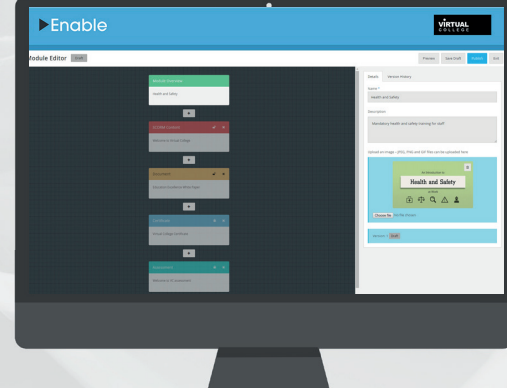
Enable

VIRTUAL COLLEGE

Module Editor Draft

Preview Save Draft Publish Exit

Module Overview
Health and Safety

SCORM Content
Welcome to Virtual College

Quiz/Assessment
Education Guidelines (Multi Page)

Certificate
Virtual College Certificate

Assessment
Welcome to VC assessment

Details Version History

Name *
Health and Safety

Description
Mandatory health and safety training for staff

Upload an image - JPEG, PNG and GIF files can be uploaded here

Health and Safety

Choose file No file chosen

Version 1 Draft